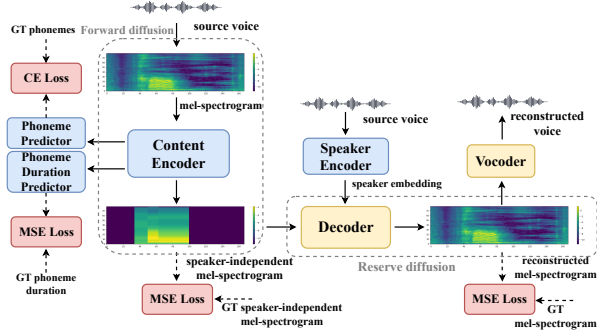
GT phonemes

Forward diffusion

source voice

CE Loss

mel-spectrogram

Phoneme Predictor

Content Encoder

Phoneme Duration Predictor

MSE Loss

GT phoneme duration

speaker-independent mel-spectrogram

MSE Loss

GT speaker-independent mel-spectrogram

source voice

Speaker Encoder

speaker embedding

Decoder

Reserve diffusion

reconstructed voice

Vocoder

reconstructed mel-spectrogram

MSE Loss

GT mel-spectrogram